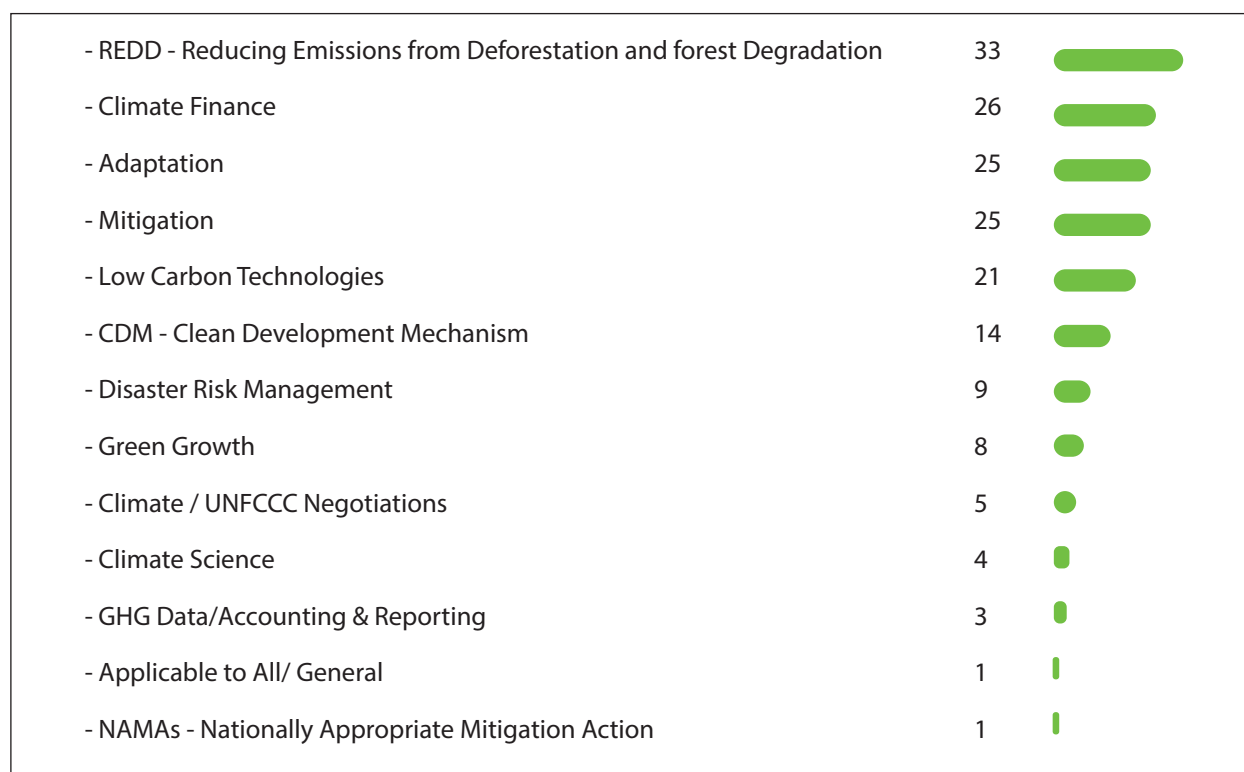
| | |
|---|---|
| - REDD - Reducing Emissions from Deforestation and forest Degradation | 33 |
| - Climate Finance | 26 |
| - Adaptation | 25 |
| - Mitigation | 25 |
| - Low Carbon Technologies | 21 |
| - CDM - Clean Development Mechanism | 14 |
| - Disaster Risk Management | 9 |
| - Green Growth | 8 |
| - Climate / UNFCCC Negotiations | 5 |
| - Climate Science | 4 |
| - GHG Data/Accounting & Reporting | 3 |
| - Applicable to All/ General | 1 |
| - NAMAs - Nationally Appropriate Mitigation Action | 1 |